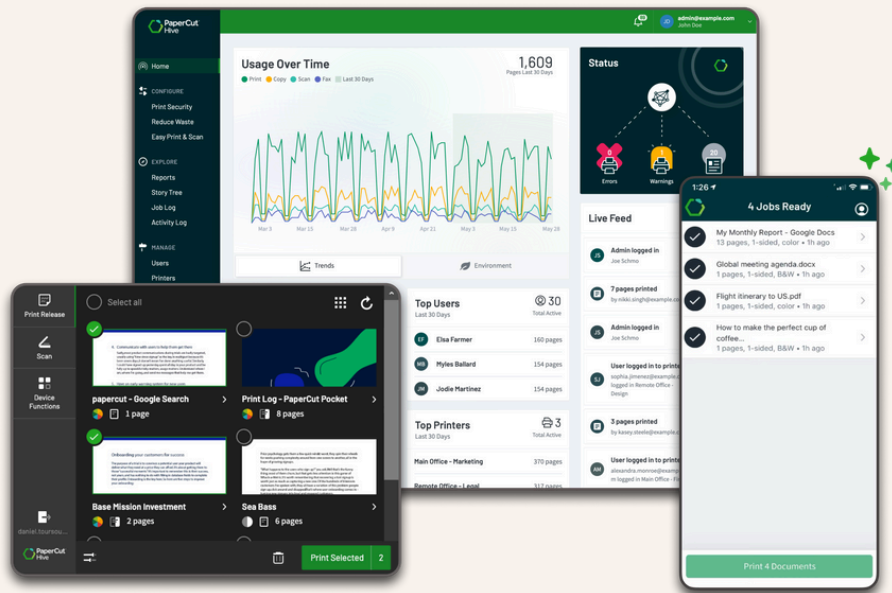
PaperCut Hive

admin@example.com
John Doe

Home
CONFIGURE
Print Security
Reduce Waste
Easy Print & Scan
EXPLORE
Reports
Story Tree
Job Log
Activity Log
MANAGE
Users
Printers

Usage Over Time
Print Copy Scan Fax Last 30 Days
1,609
Pages Last 30 Days
Mar 5 Mar 12 Mar 28 Mar 31 Apr 21 May 3 May 19 May 26
Trends
Environment

Status
Errors
Warnings
20

Live Feed
JS Admin logged in
Joe Schmo
7 pages printed
by nikki.singh@example.co
JS Admin logged in
Joe Schmo
SJ User logged in to print
sophia.jimenez@example
logged in Remote Office - Design
3 pages printed
by kasey.steele@example.co
AM User logged in to print
alexandra.monroe@example
m logged in Main Office - Print

Top Users
Last 30 Days
30
Total Active
EF Elsa Farmer 160 pages
MB Myles Ballard 154 pages
JM Jodie Martinez 154 pages

Top Printers
Last 30 Days
3
Total Active
Main Office - Marketing 370 pages
Remote Office - Legal 317 pages

Print Release
Scan
Device Functions
daniel.toureau...
PaperCut Hive
Select all
papercut - Google Search
1 page
Print Log - PaperCut Pocket
8 pages
Base Mission Investment
2 pages
Onboarding your customers for success
Sea Bass
6 pages
Print Selected 2

1:26
4 Jobs Ready
My Monthly Report - Google Docs
13 pages, 1-sided, color • 1h ago
Global meeting agenda.docx
1 pages, 1-sided, B&W • 1h ago
Flight itinerary to US.pdf
1 pages, 1-sided, color • 1h ago
How to make the perfect cup of coffee...
1 pages, 1-sided, B&W • 1h ago
Print 4 Documents